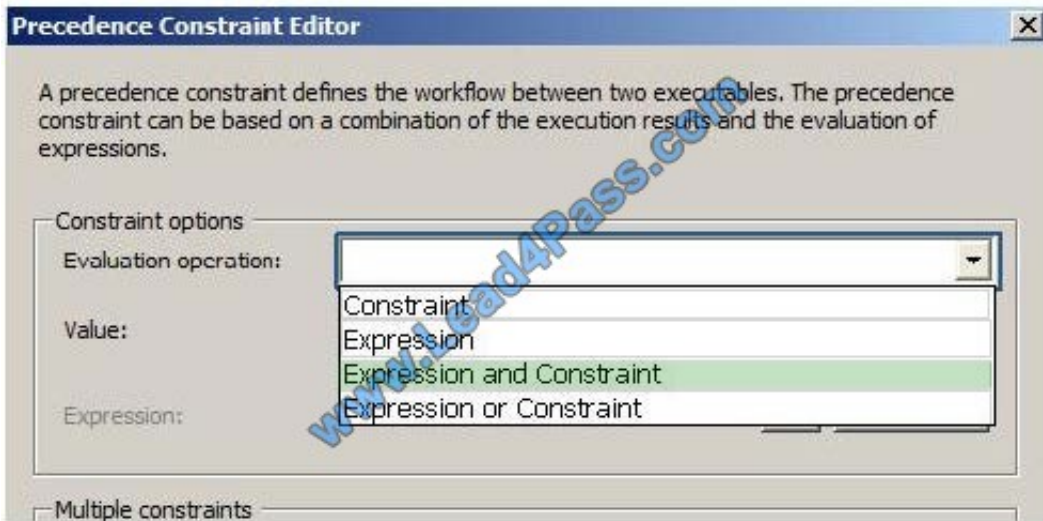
Precedence Constraint Editor

A precedence constraint defines the workflow between two executables. The precedence constraint can be based on a combination of the execution results and the evaluation of expressions.

Constraint options

Evaluation operation:

Constraint
Expression
Expression and Constraint
Expression or Constraint

Value:

Expression:

Multiple constraints

www.Lead4Pass.com